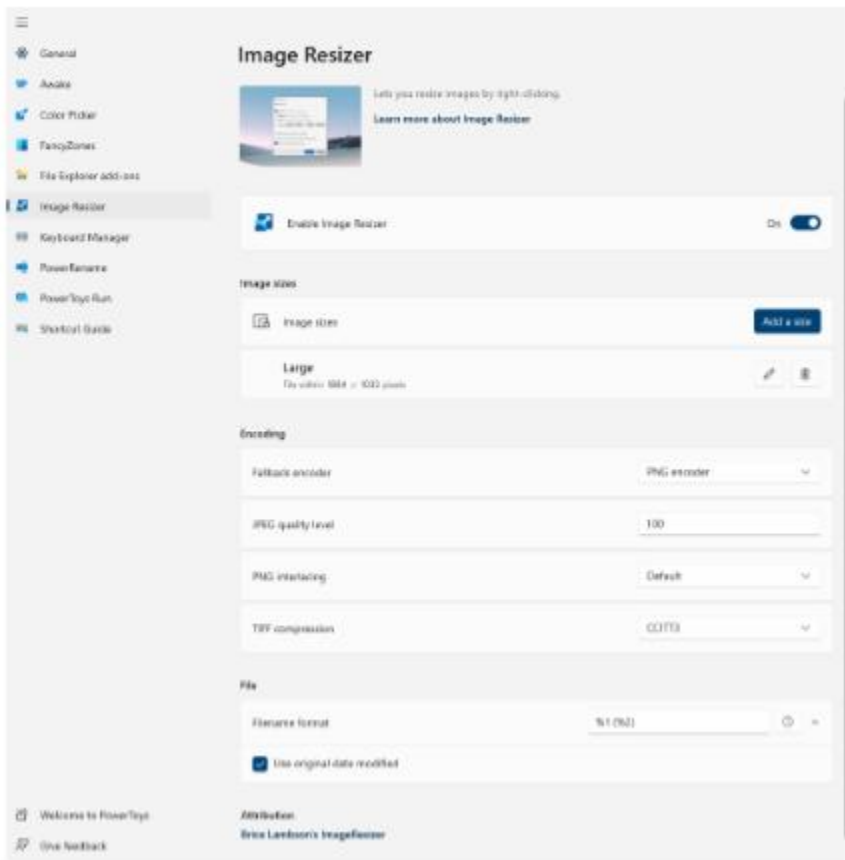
General
Awake
Color Picker
FancyZones
File Explorer add-ons
Image Resizer
Keyboard Manager
PowerRename
PowerToys Run
Shortcut Guide

Image Resizer

Lets you resize images by right-clicking.
Learn more about Image Resizer

Enable Image Resizer
On

Image sizes

Image sizes
Add a size

Large
Fits within 1864 × 1000 pixels

Encoding

Fallback encoder
PNG encoder

JPEG quality level
100

PNG interlacing
Default

TIFF compression
CCITT3

File

Filename format
%1 (%2)

Use original date modified

Attribution
Brice Lambson's ImageResizer

Welcome to PowerToys
Give feedback